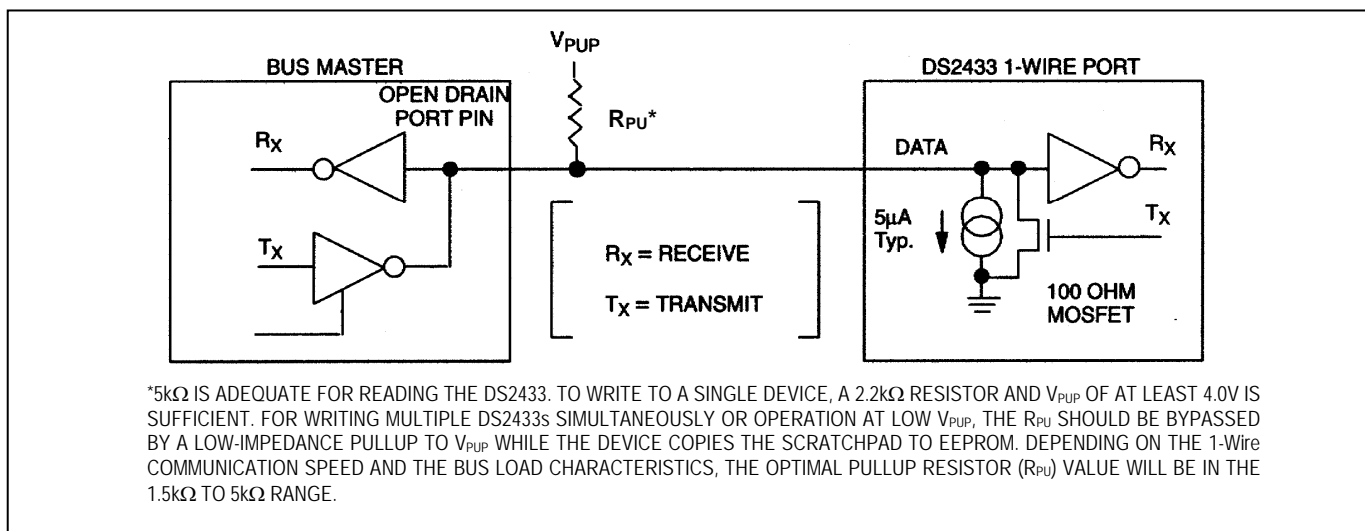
$V_{PUP}$

BUS MASTER

OPEN DRAIN PORT PIN

$R_X$

$T_X$

$R_{PU}$*

$R_X$ = RECEIVE

$T_X$ = TRANSMIT

DS2433 1-WIRE PORT

DATA

$R_X$

$T_X$

5µA Typ.

100 OHM MOSFET

*5kΩ IS ADEQUATE FOR READING THE DS2433. TO WRITE TO A SINGLE DEVICE, A 2.2kΩ RESISTOR AND $V_{PUP}$ OF AT LEAST 4.0V IS SUFFICIENT. FOR WRITING MULTIPLE DS2433s SIMULTANEOUSLY OR OPERATION AT LOW $V_{PUP}$, THE $R_{PU}$ SHOULD BE BYPASSED BY A LOW-IMPEDANCE PULLUP TO $V_{PUP}$ WHILE THE DEVICE COPIES THE SCRATCHPAD TO EEPROM. DEPENDING ON THE 1-Wire COMMUNICATION SPEED AND THE BUS LOAD CHARACTERISTICS, THE OPTIMAL PULLUP RESISTOR ($R_{PU}$) VALUE WILL BE IN THE 1.5kΩ TO 5kΩ RANGE.